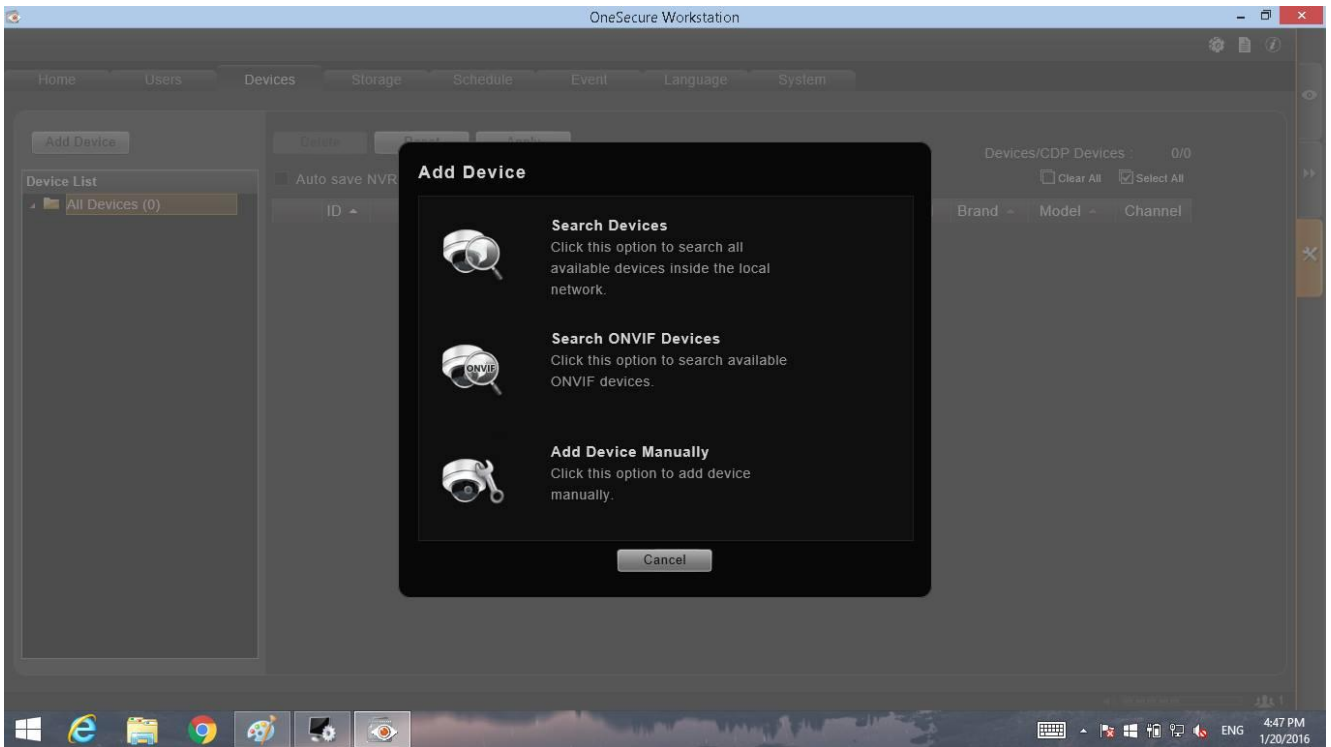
OneSecure Workstation

Home Users Devices Storage Schedule Event Language System

Add Device

Device List

All Devices (0)

Delete Reset Apply

Auto save NVR

ID

Devices/CDP Devices : 0/0

Clear All Select All

Brand Model Channel

Add Device

Search Devices
Click this option to search all available devices inside the local network.

ONVIF

Search ONVIF Devices
Click this option to search available ONVIF devices.

Add Device Manually
Click this option to add device manually.

Cancel

ENG 4:47 PM 1/20/2016